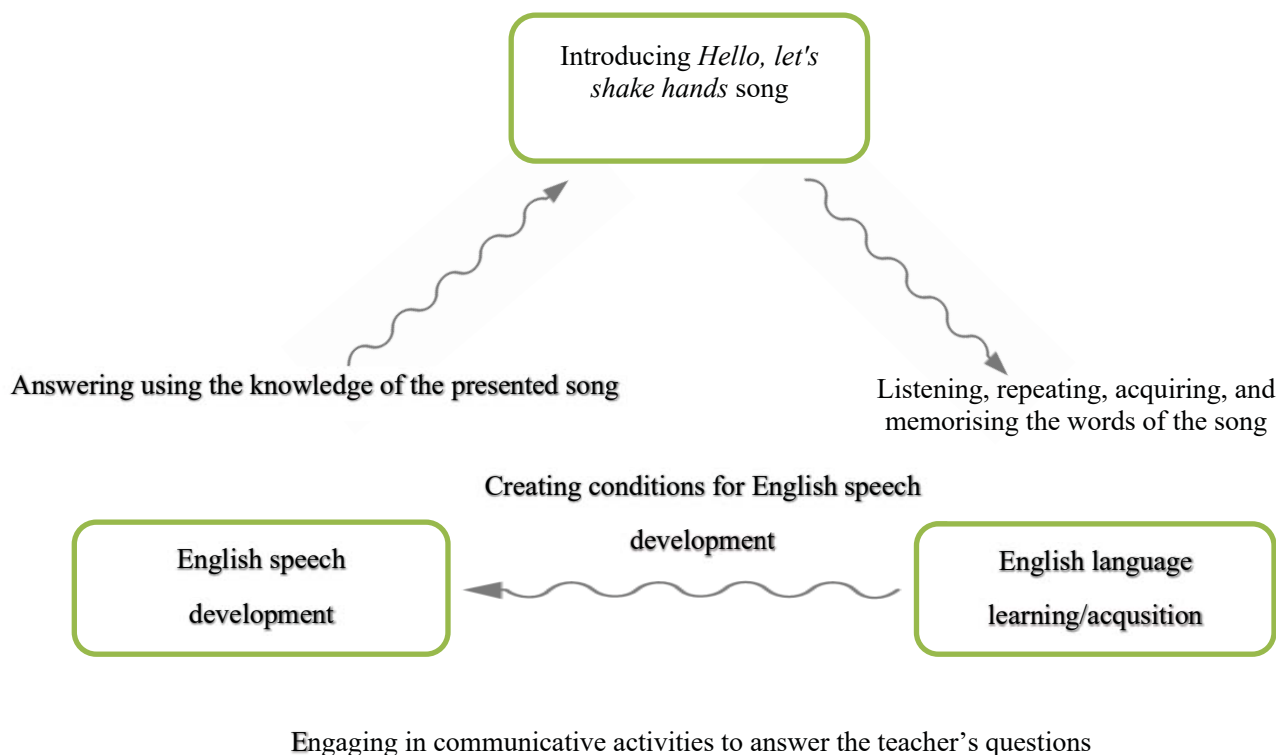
Introducing *Hello, let's shake hands* song

Answering using the knowledge of the presented song

Listening, repeating, acquiring, and memorising the words of the song

Creating conditions for English speech development

English speech development

English language learning/acqusition

Engaging in communicative activities to answer the teacher’s questions